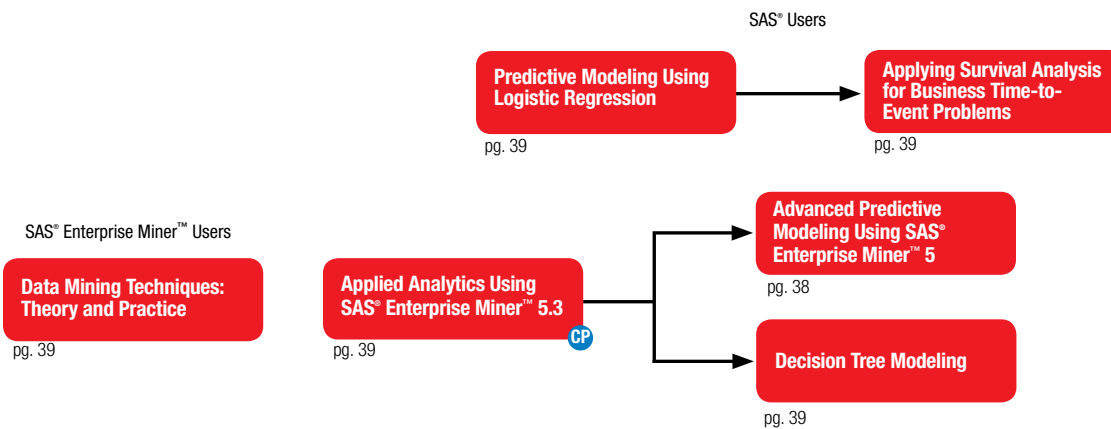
SAS® Users

Predictive Modeling Using Logistic Regression
pg. 39

Applying Survival Analysis for Business Time-to-Event Problems
pg. 39

SAS® Enterprise Miner™ Users

Data Mining Techniques: Theory and Practice
pg. 39

Applied Analytics Using SAS® Enterprise Miner™ 5.3
CP
pg. 39

Advanced Predictive Modeling Using SAS® Enterprise Miner™ 5
pg. 38

Decision Tree Modeling
pg. 39